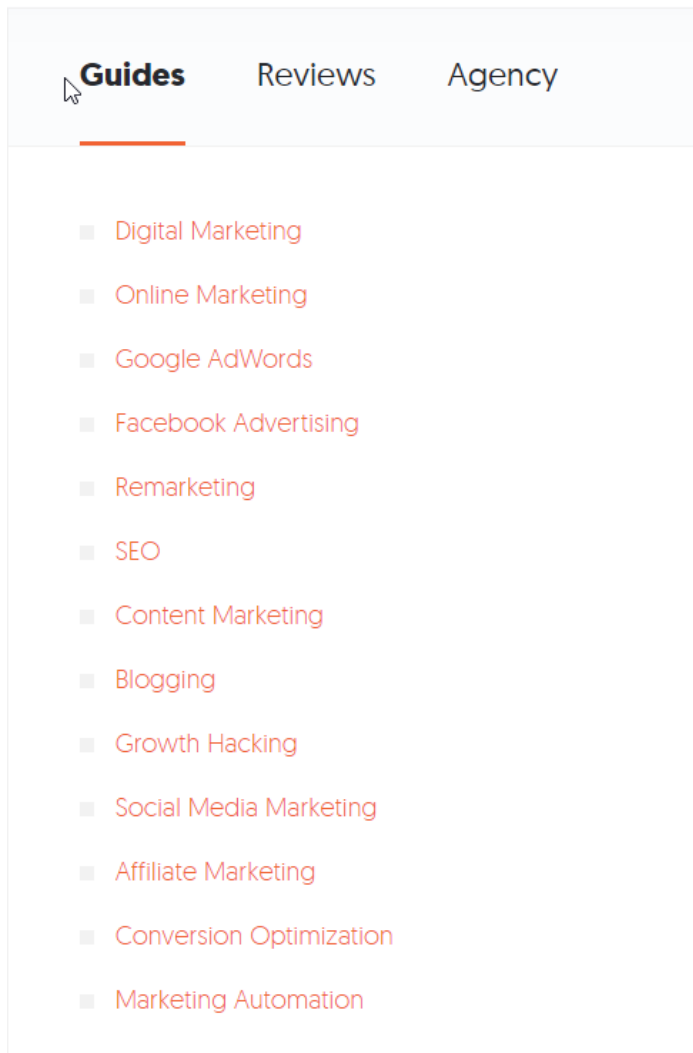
Guides Reviews Agency

- Digital Marketing
- Online Marketing
- Google AdWords
- Facebook Advertising
- Remarketing
- SEO
- Content Marketing
- Blogging
- Growth Hacking
- Social Media Marketing
- Affiliate Marketing
- Conversion Optimization
- Marketing Automation